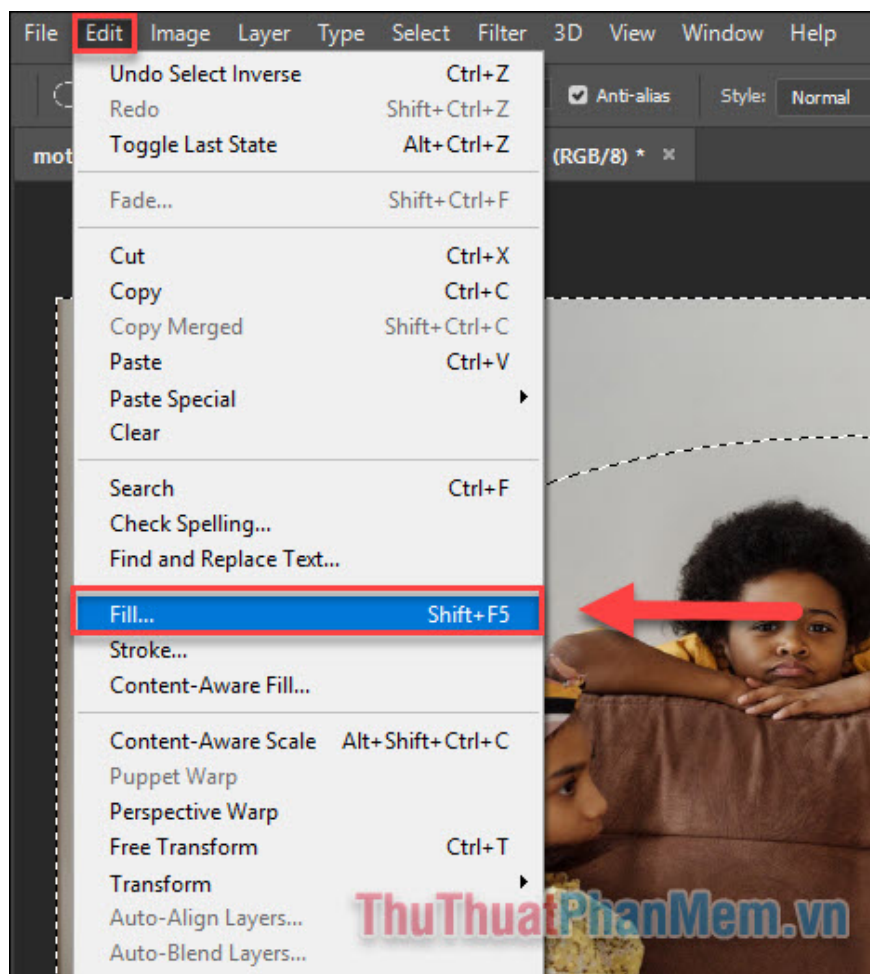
File Edit Image Layer Type Select Filter 3D View Window Help

Anti-alias Style: Normal

mot (RGB/8) * ×

Undo Select Inverse Ctrl+Z
Redo Shift+Ctrl+Z
Toggle Last State Alt+Ctrl+Z

Fade... Shift+Ctrl+F

Cut Ctrl+X
Copy Ctrl+C
Copy Merged Shift+Ctrl+C
Paste Ctrl+V
Paste Special
Clear

Search Ctrl+F
Check Spelling...
Find and Replace Text...

Fill... Shift+F5
Stroke...
Content-Aware Fill...

Content-Aware Scale Alt+Shift+Ctrl+C
Puppet Warp
Perspective Warp
Free Transform Ctrl+T
Transform
Auto-Align Layers...
Auto-Blend Layers...

ThuThuatPhanMem.vn